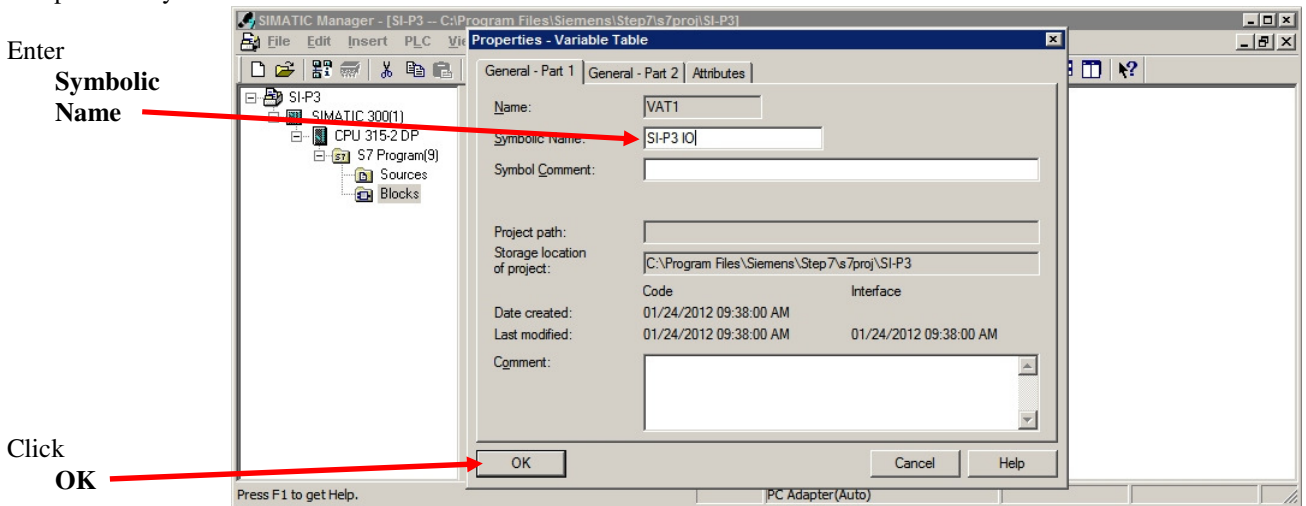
Enter
**Symbolic Name**

SIMATIC Manager - [SI-P3 -- C:\Program Files\Siemens\Step7\s7proj\SI-P3]

File Edit Insert PLC Vi

SI-P3
SIMATIC 300(1)
CPU 315-2 DP
S7 Program(9)
Sources
Blocks

Properties - Variable Table

General - Part 1 | General - Part 2 | Attributes

Name: VAT1
Symbolic Name: SI-P3 IO
Symbol Comment:

Project path:
Storage location of project: C:\Program Files\Siemens\Step7\s7proj\SI-P3

| | Code | Interface |
|---|---|---|
| Date created: | 01/24/2012 09:38:00 AM | |
| Last modified: | 01/24/2012 09:38:00 AM | 01/24/2012 09:38:00 AM |

Comment:

OK Cancel Help

Press F1 to get Help.
PC Adapter(Auto)

Click
**OK**